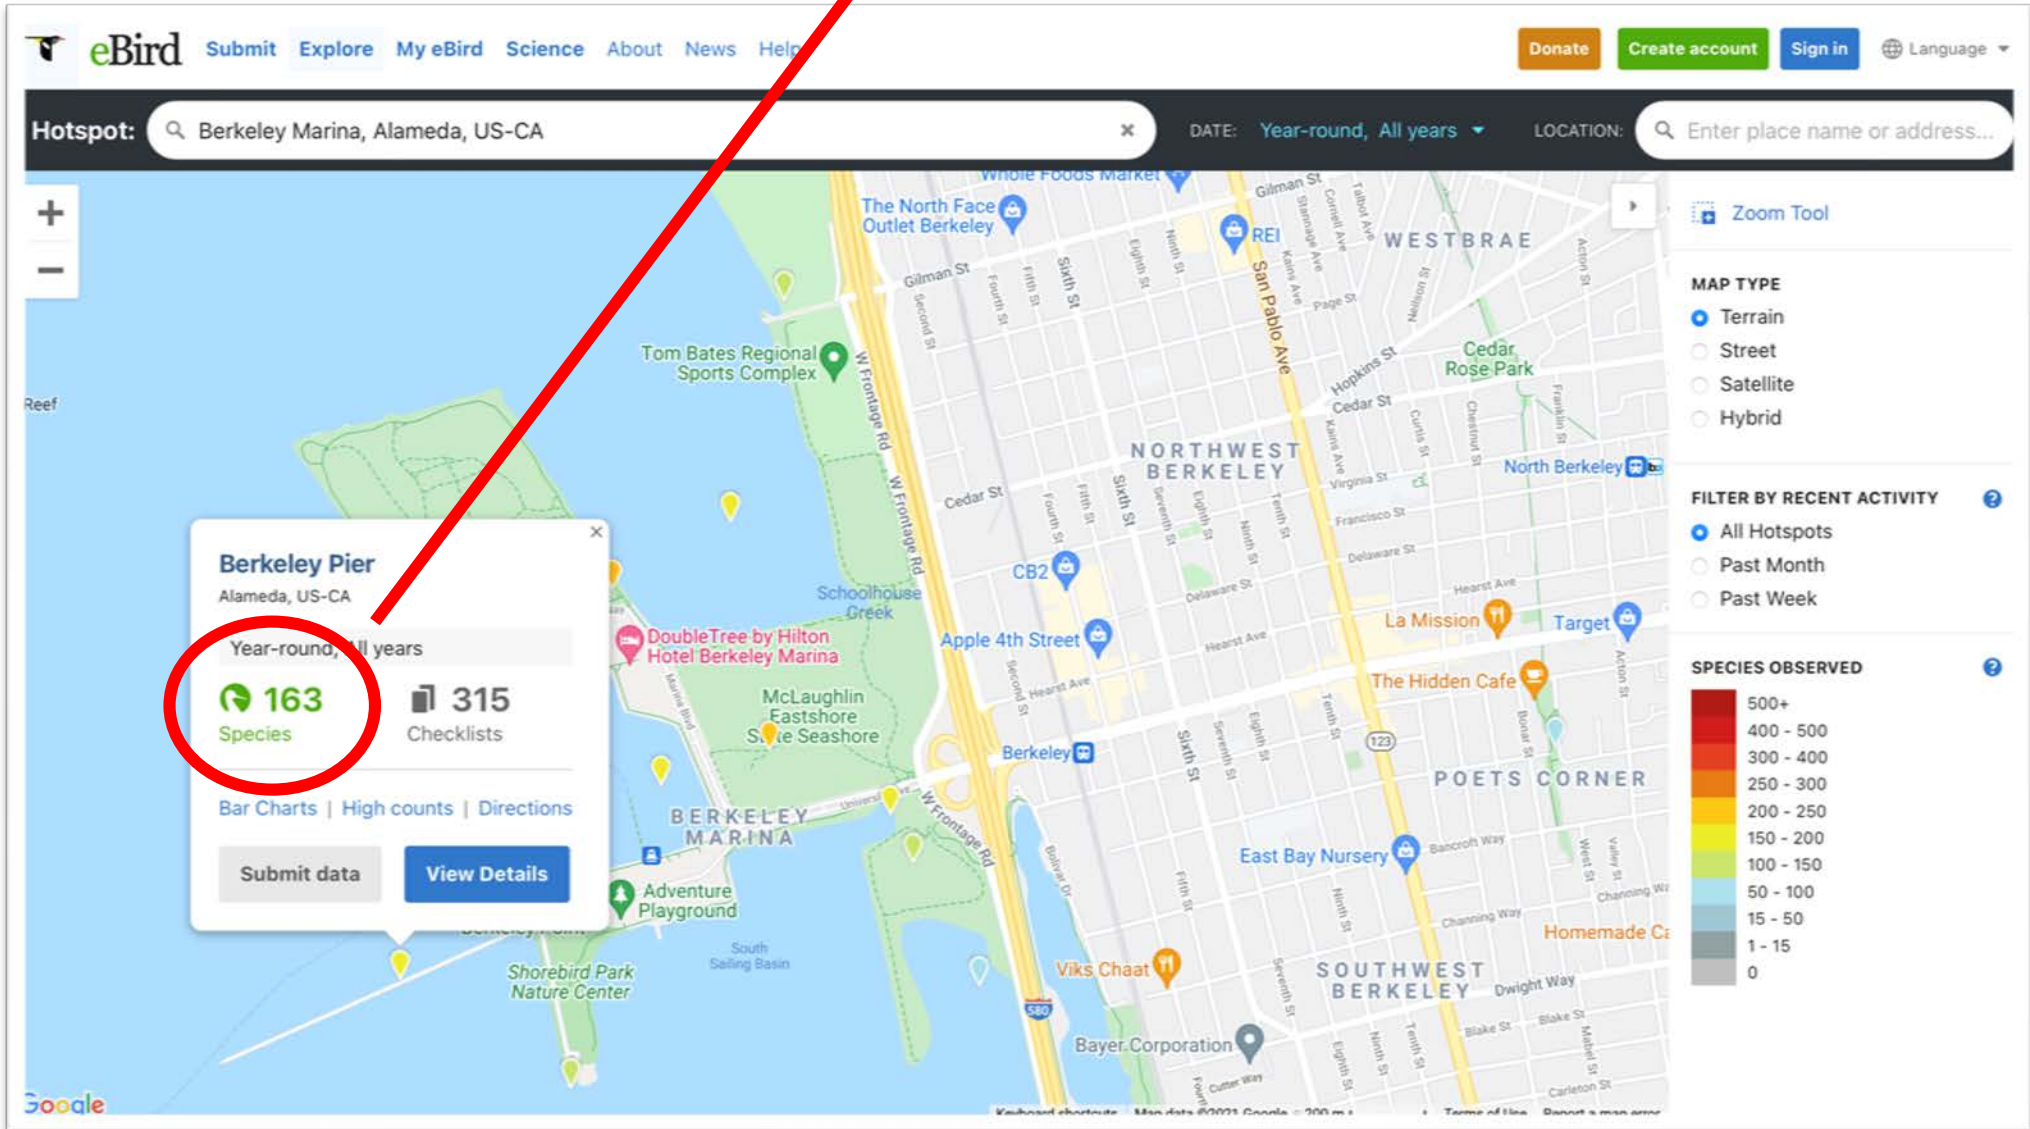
eBird Submit Explore My eBird Science About News Help

Donate Create account Sign in Language

Hotspot: Berkeley Marina, Alameda, US-CA ×

DATE: Year-round, All years

LOCATION: Enter place name or address...

+
−

Zoom Tool

MAP TYPE
Terrain
Street
Satellite
Hybrid

FILTER BY RECENT ACTIVITY
All Hotspots
Past Month
Past Week

SPECIES OBSERVED
500+
400 - 500
300 - 400
250 - 300
200 - 250
150 - 200
100 - 150
50 - 100
15 - 50
1 - 15
0

Berkeley Pier
Alameda, US-CA
Year-round, All years
163 Species
315 Checklists
Bar Charts | High counts | Directions
Submit data
View Details

Whole Foods Market
The North Face Outlet Berkeley
REI
Gilman St
WESTBRAE
San Pablo Ave
Tom Bates Regional Sports Complex
W Frontage Rd
Cedar Rose Park
Hopkins St
Cedar St
NORTHWEST BERKELEY
North Berkeley
Reef
CB2
Schoolhouse Creek
DoubleTree by Hilton Hotel Berkeley Marina
Apple 4th Street
La Mission
Target
McLaughlin Eastshore State Seashore
The Hidden Cafe
Berkeley
POETS CORNER
BERKELEY MARINA
East Bay Nursery
Adventure Playground
Homemade Ca
South Sailing Basin
Shorebird Park Nature Center
Viks Chaat
SOUTHWEST BERKELEY
Dwight Way
Bayer Corporation
Sixth St
Google
Keyboard shortcuts Map data ©2021 Google 200 m Terms of Use Report a map error